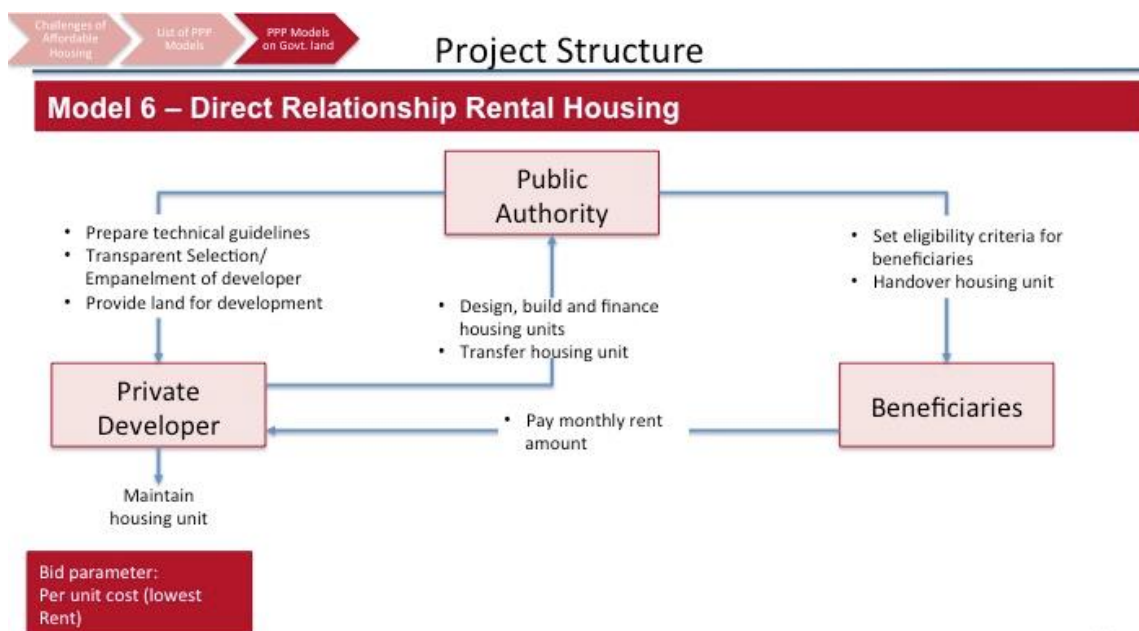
Challenges of Affordable Housing

List of PPP Models

PPP Models on Govt. land

Project Structure

Model 6 – Direct Relationship Rental Housing

Public Authority

• Prepare technical guidelines
• Transparent Selection/ Empanelment of developer
• Provide land for development

• Set eligibility criteria for beneficiaries
• Handover housing unit

• Design, build and finance housing units
• Transfer housing unit

Private Developer

• Pay monthly rent amount

Beneficiaries

Maintain housing unit

Bid parameter:
Per unit cost (lowest Rent)